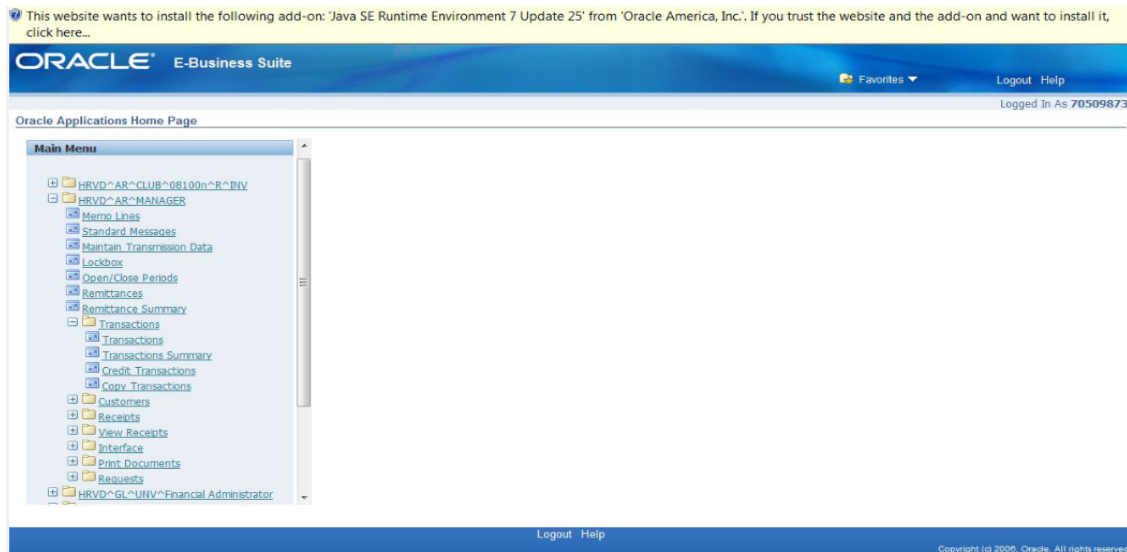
This website wants to install the following add-on: 'Java SE Runtime Environment 7 Update 25' from 'Oracle America, Inc.'. If you trust the website and the add-on and want to install it, click here...

ORACLE E-Business Suite

Favorites Logout Help

Logged In As 70509873

Oracle Applications Home Page

Main Menu

HRVD^AR^CLUB^08100n^R^INV
HRVD^AR^MANAGER
Memo Lines
Standard Messages
Maintain Transmission Data
Lockbox
Open/Close Periods
Remittances
Remittance Summary
Transactions
Transactions
Transactions Summary
Credit Transactions
Copy Transactions
Customers
Receipts
View Receipts
Interface
Print Documents
Requests
HRVD^GL^UNV^Financial Administrator

Logout Help

Copyright (c) 2006, Oracle. All rights reserved